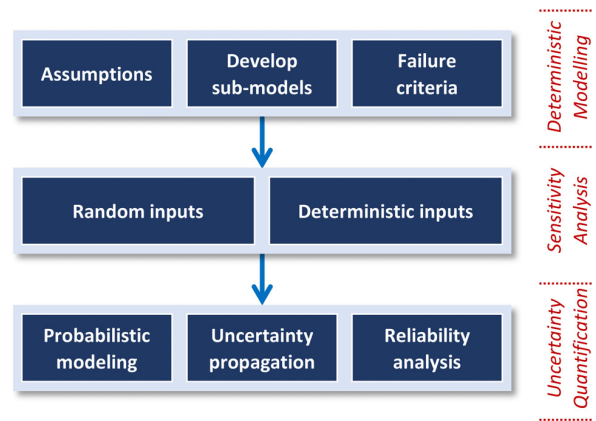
Assumptions

Develop sub-models

Failure criteria

Deterministic Modelling

Random inputs

Deterministic inputs

Sensitivity Analysis

Probabilistic modeling

Uncertainty propagation

Reliability analysis

Uncertainty Quantification